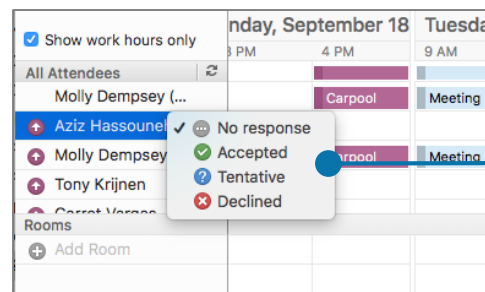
Show work hours only

All Attendees

Molly Dempsey (...

Aziz Hassouneh

Molly Dempsey

Tony Krijnen

Garret Vargas

Rooms

Add Room

nday, September 18

3 PM

4 PM

Tuesda

9 AM

Carpool

Meeting

Carpool

Meeting

✓ No response

Accepted

Tentative

Declined